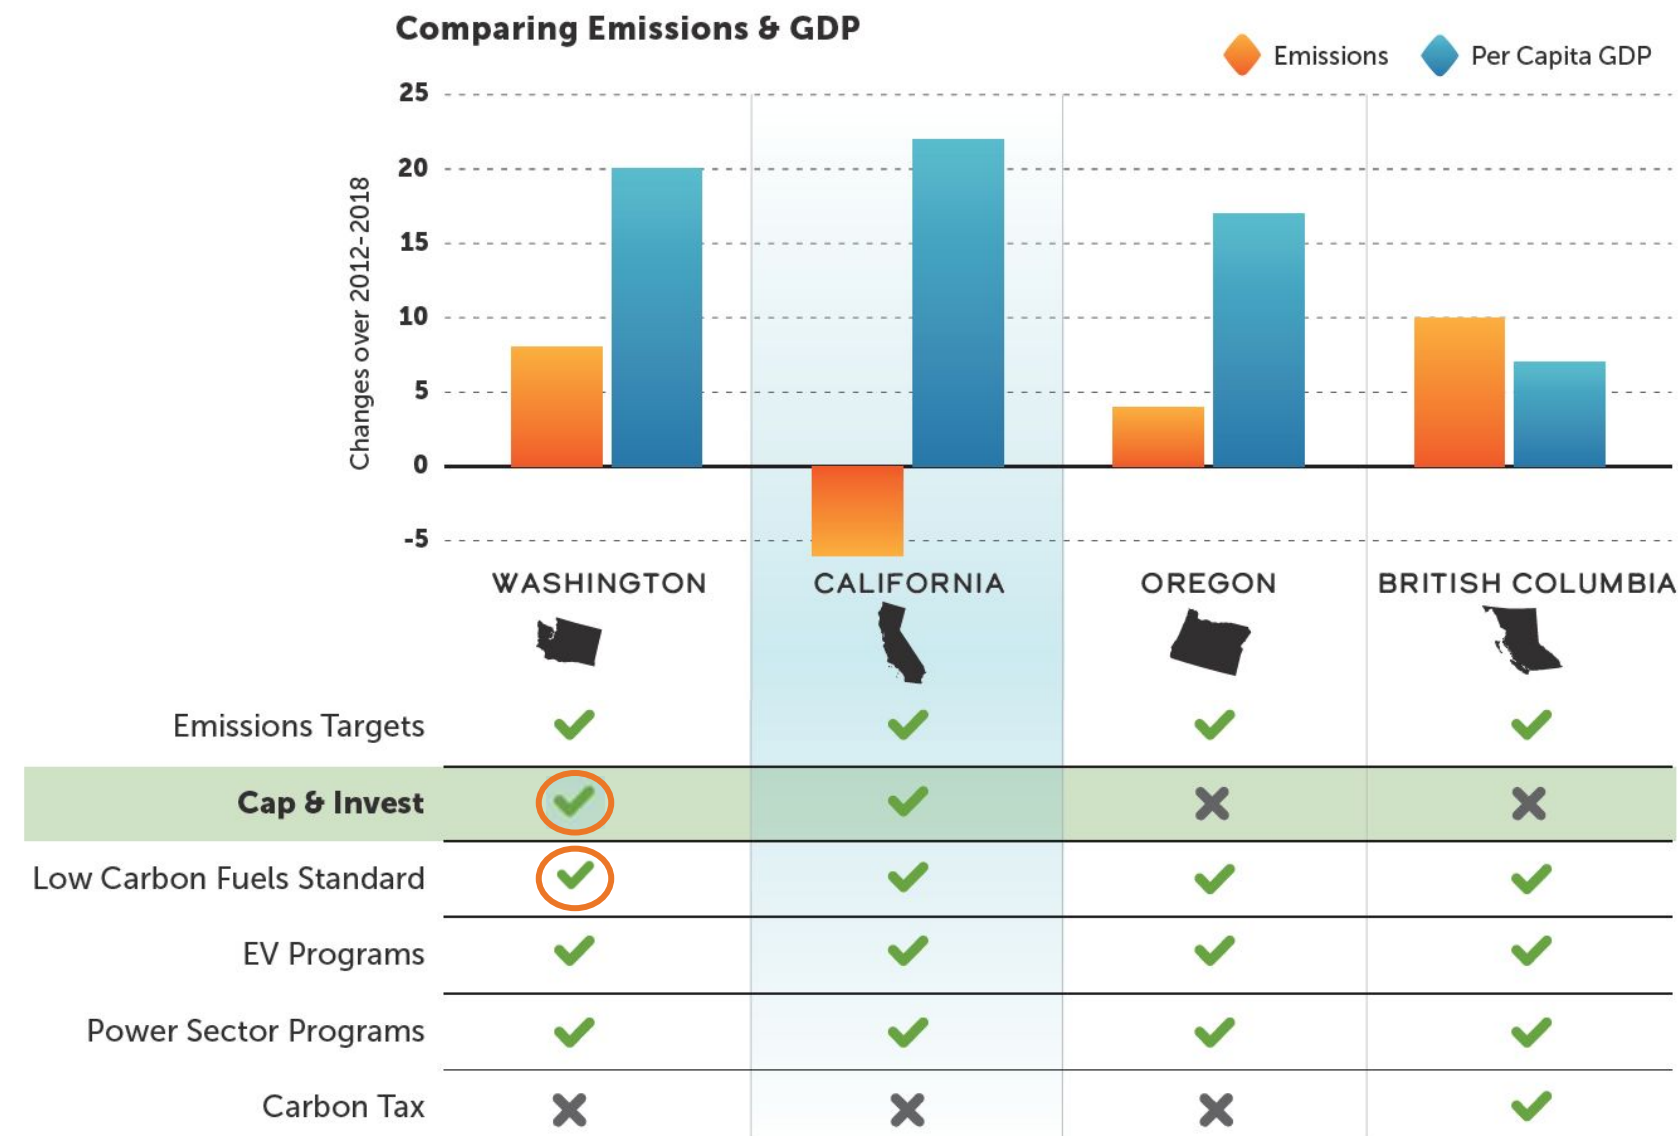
Comparing Emissions & GDP

Emissions Per Capita GDP

Changes over 2012-2018

25
20
15
10
5
0
-5

WASHINGTON CALIFORNIA OREGON BRITISH COLUMBIA

| | WASHINGTON | CALIFORNIA | OREGON | BRITISH COLUMBIA |
|---|---|---|---|---|
| Emissions Targets | ✓ | ✓ | ✓ | ✓ |
| Cap & Invest | ✓ | ✓ | ✗ | ✗ |
| Low Carbon Fuels Standard | ✓ | ✓ | ✓ | ✓ |
| EV Programs | ✓ | ✓ | ✓ | ✓ |
| Power Sector Programs | ✓ | ✓ | ✓ | ✓ |
| Carbon Tax | ✗ | ✗ | ✗ | ✓ |